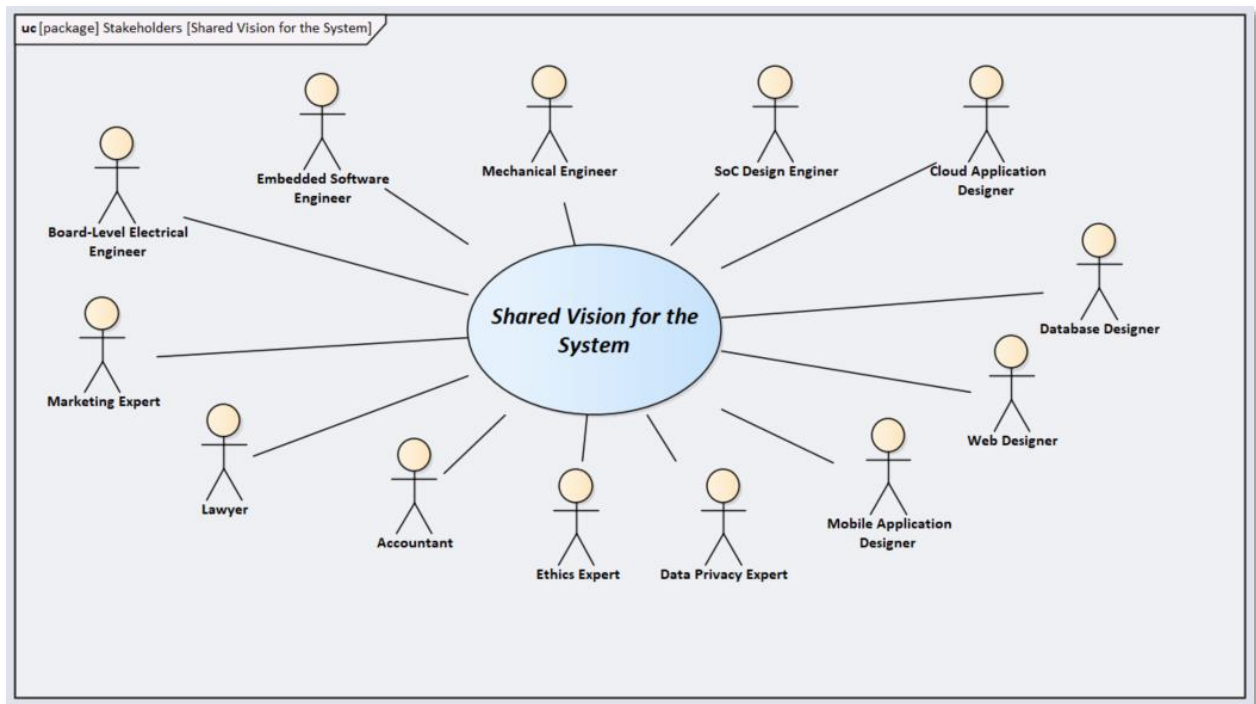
uc [package] Stakeholders [Shared Vision for the System]

Board-Level Electrical Engineer

Embedded Software Engineer

Mechanical Engineer

SoC Design Enginer

Cloud Application Designer

Database Designer

Shared Vision for the System

Marketing Expert

Web Designer

Lawyer

Accountant

Ethics Expert

Data Privacy Expert

Mobile Application Designer